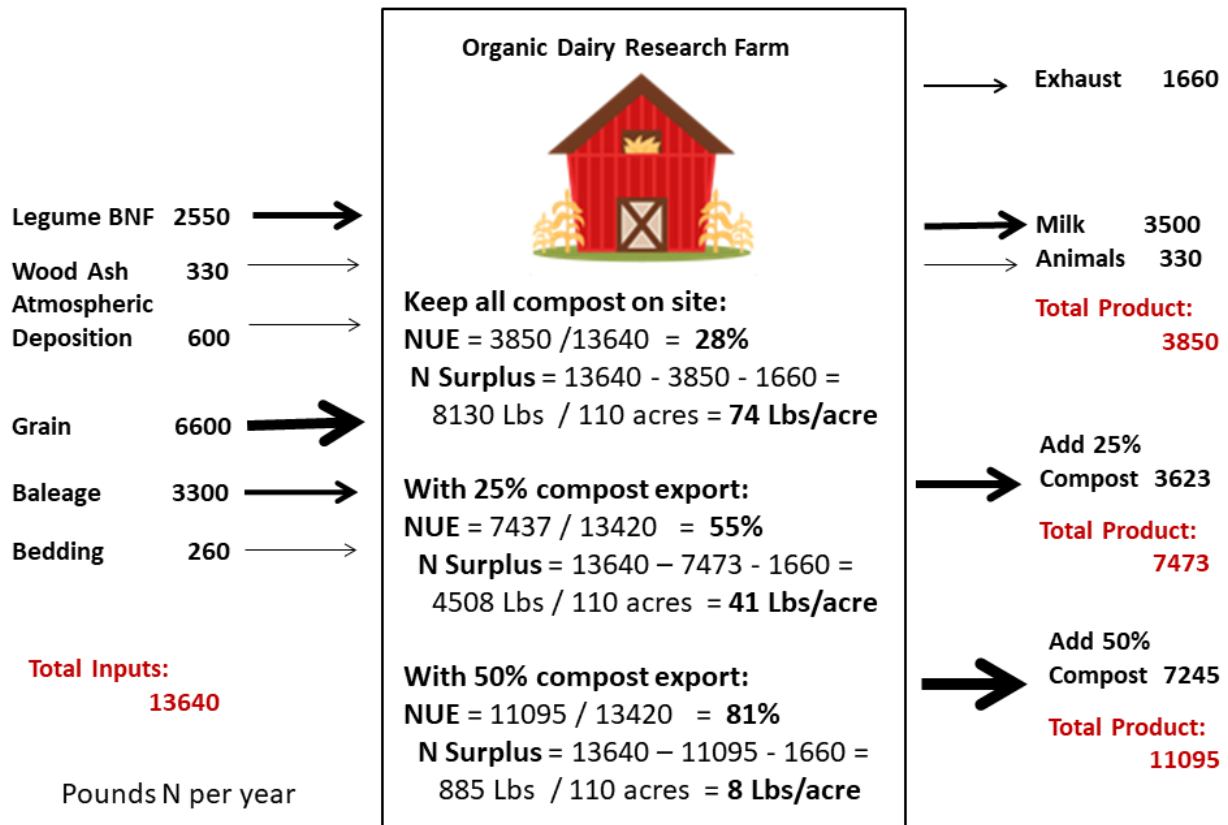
Legume BNF 2550

Wood Ash 330

Atmospheric Deposition 600

Grain 6600

Baleage 3300

Bedding 260

Total Inputs: 13640

Pounds N per year

Organic Dairy Research Farm

Keep all compost on site:
NUE = 3850 /13640 = **28%**
N Surplus = 13640 - 3850 - 1660 = 8130 Lbs / 110 acres = **74 Lbs/acre**

With 25% compost export:
NUE = 7437 / 13420 = **55%**
N Surplus = 13640 – 7473 - 1660 = 4508 Lbs / 110 acres = **41 Lbs/acre**

With 50% compost export:
NUE = 11095 / 13420 = **81%**
N Surplus = 13640 – 11095 - 1660 = 885 Lbs / 110 acres = **8 Lbs/acre**

Exhaust 1660

Milk 3500

Animals 330

Total Product: 3850

Add 25% Compost 3623

Total Product: 7473

Add 50% Compost 7245

Total Product: 11095